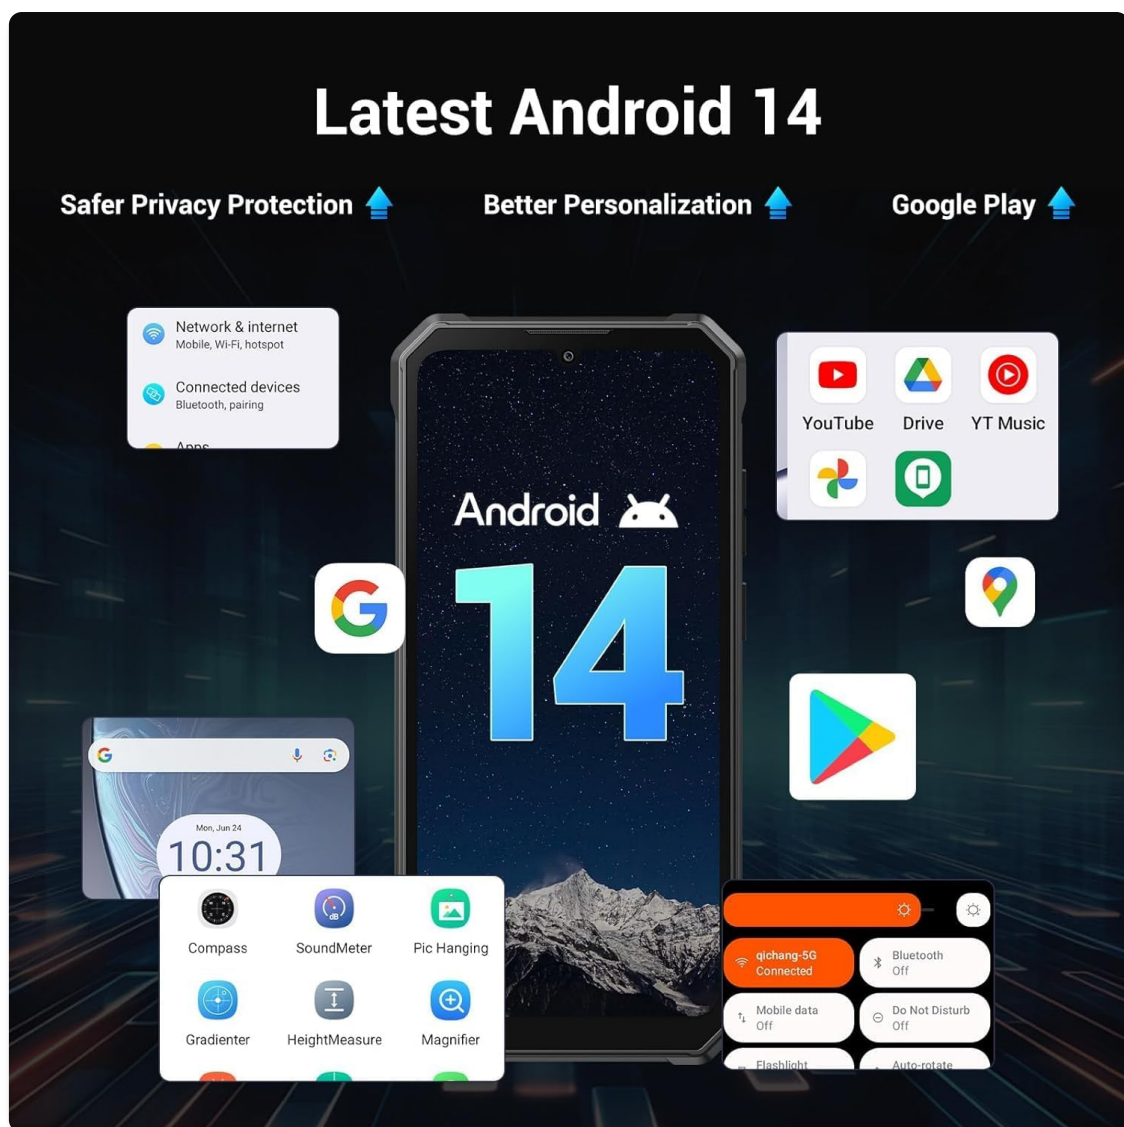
Latest Android 14

Safer Privacy Protection

Better Personalization

Google Play

Network & internet
Mobile, Wi-Fi, hotspot

Connected devices
Bluetooth, pairing

Apps

Android

14

YouTube

Drive

YT Music

Mon, Jun 24
10:31

Compass

SoundMeter

Pic Hanging

Gradienter

HeightMeasure

Magnifier

qichang-5G
Connected

Bluetooth
Off

Mobile data
Off

Do Not Disturb
Off

Flashlight

Auto-rotate